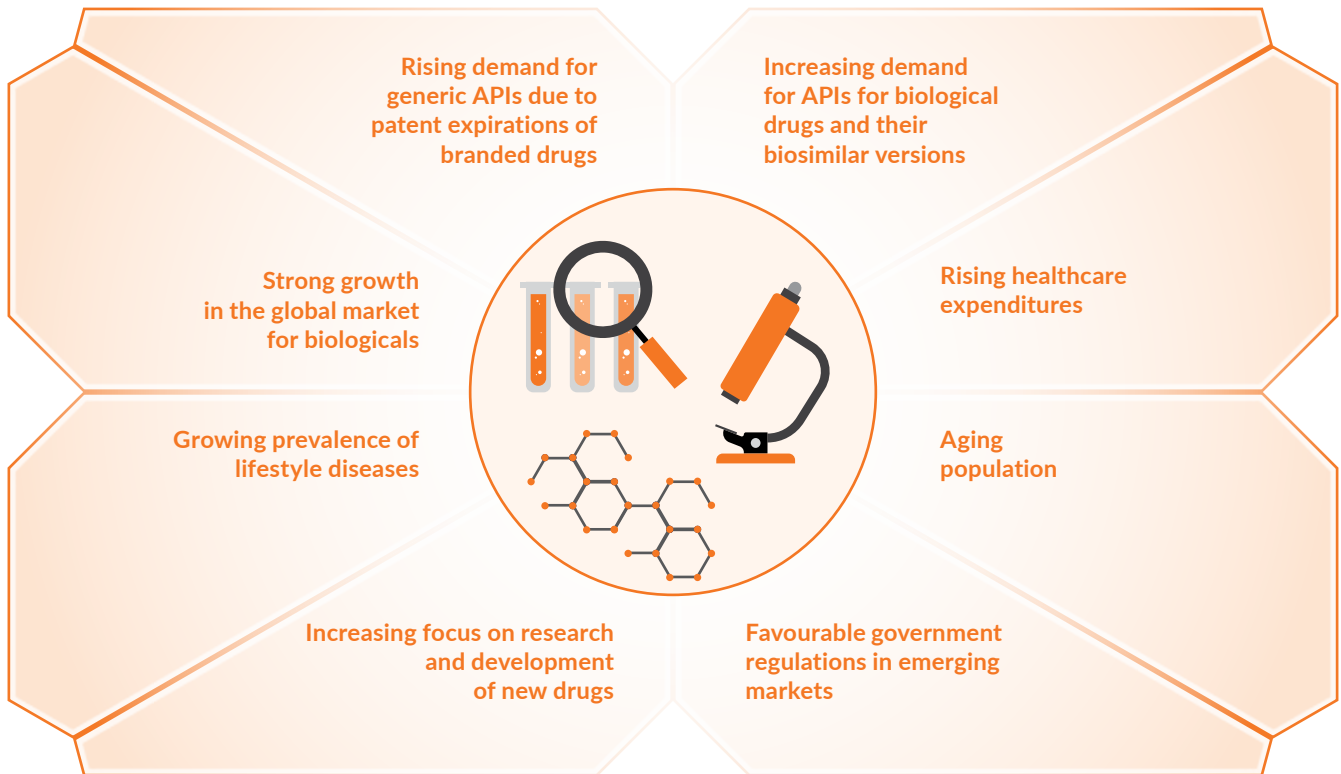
Rising demand for generic APIs due to patent expirations of branded drugs

Increasing demand for APIs for biological drugs and their biosimilar versions

Strong growth in the global market for biologicals

Rising healthcare expenditures

Growing prevalence of lifestyle diseases

Aging population

Increasing focus on research and development of new drugs

Favourable government regulations in emerging markets